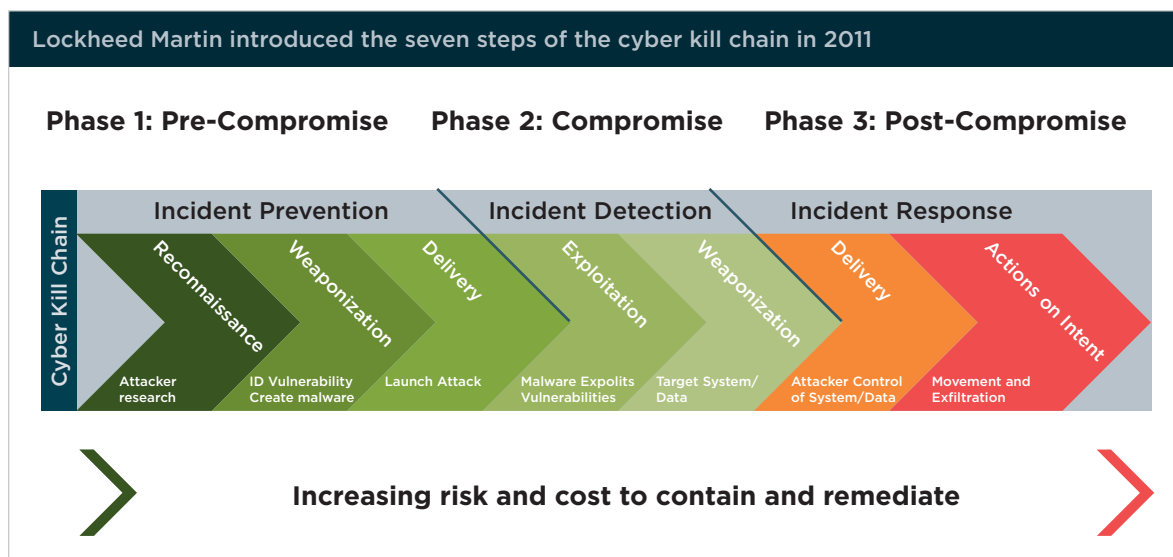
Lockheed Martin introduced the seven steps of the cyber kill chain in 2011

Phase 1: Pre-Compromise

Phase 2: Compromise

Phase 3: Post-Compromise

Cyber Kill Chain

Incident Prevention

Incident Detection

Incident Response

Reconnaissance

Attacker research

Weaponization

ID Vulnerability Create malware

Delivery

Launch Attack

Exploitation

Malware Expolits Vulnerabilities

Weaponization

Target System/ Data

Delivery

Attacker Control of System/Data

Actions on Intent

Movement and Exfiltration

Increasing risk and cost to contain and remediate